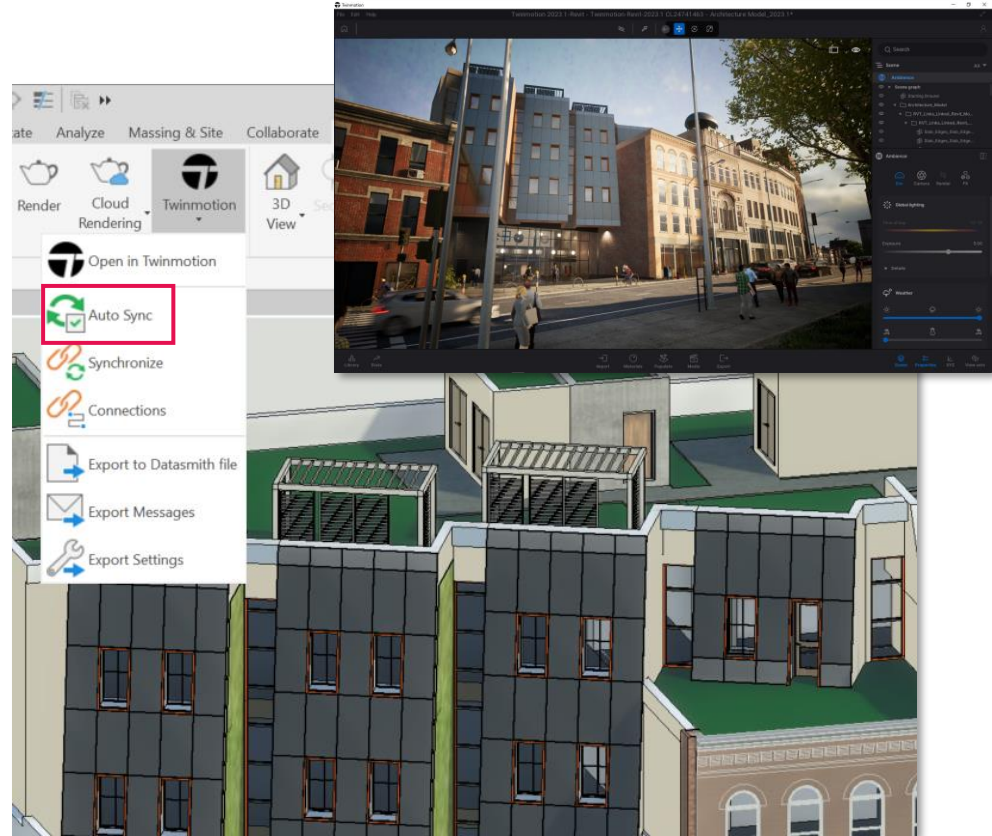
ate Analyze Massing & Site Collaborate

Render

Cloud Rendering

Twinmotion

3D View

Open in Twinmotion

Auto Sync

Synchronize

Connections

Export to Datasmith file

Export Messages

Export Settings

Twinmotion

File Edit View

Twinmotion 2023.1 Revit - Twinmotion Revit 2023.1 CL24741465 - Architecture Model_2023.1*

Search

Scene

Ambience

Scene graph

Architecture_Model

Ambience

Sun Camera Render FX

Global lighting

Exposure

Weather

Library Tools Import Materials Populate Media Export